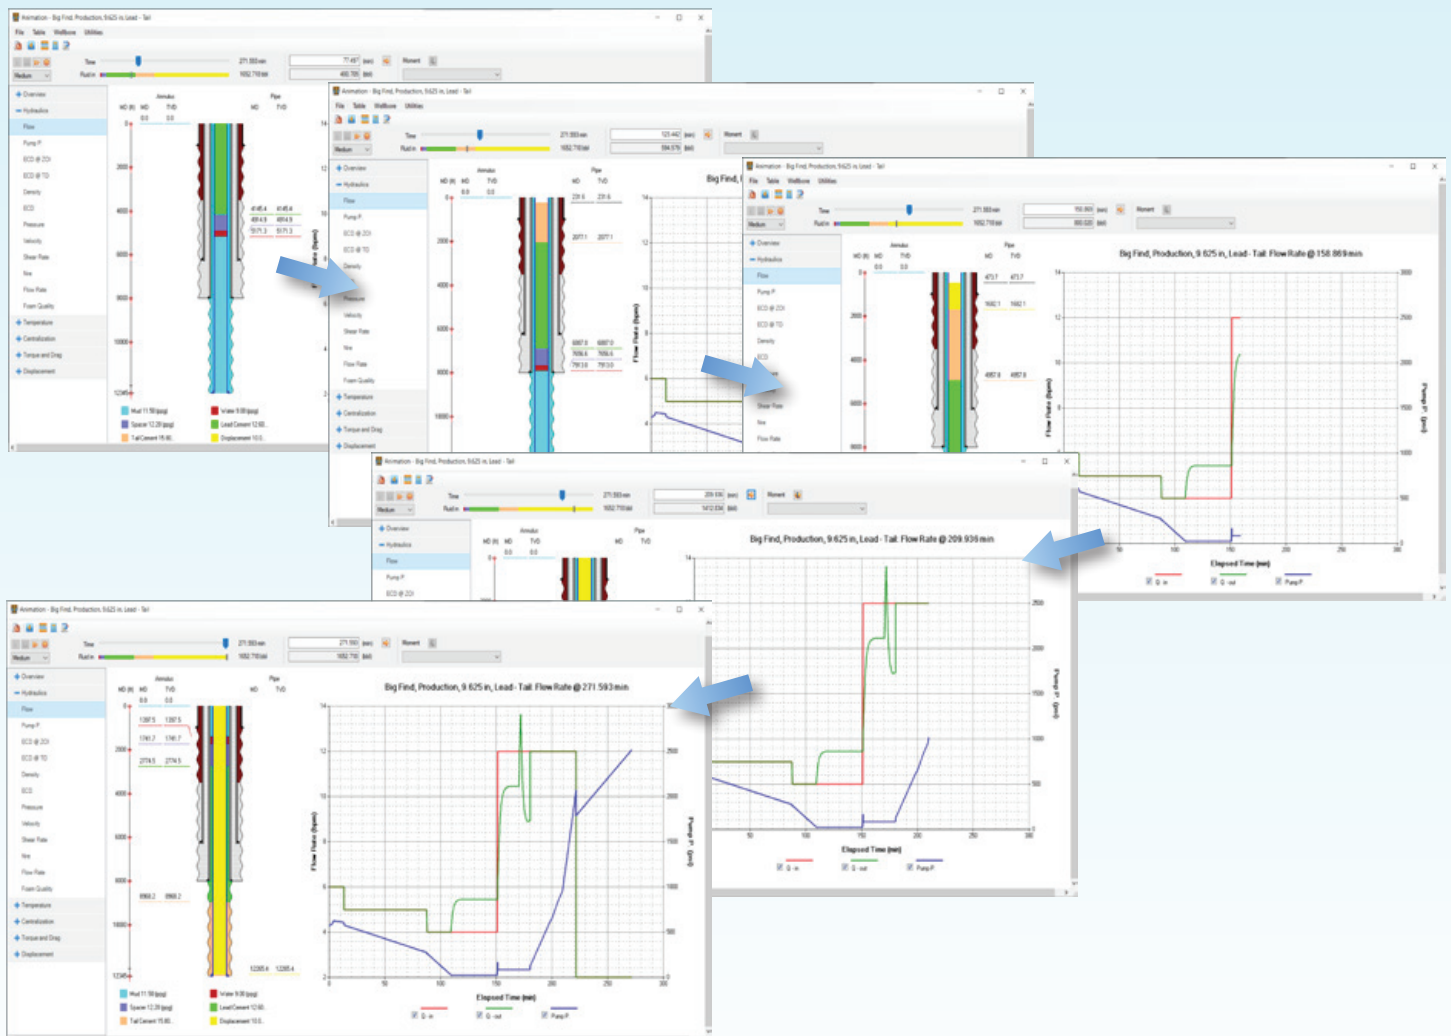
Animation - Big Find, Production, 9.625 in, Lead - Tail

File Table Wellbore Utilities

Time 271.593 min
Fluid in 1652.718 bbl
Moment

Overview
Hydraulics
Flow
Pump P
ECD @ Z
ECD @ TD
Density
ECD
Pressure
Velocity
Shear Rate
Nre
Flow Rate
Foam Quality
Temperature
Centralization
Torque and Drag
Displacement

Annulus
Pipe
MD (ft) MD TVD
0.0 0.0

Mud 11.50 (ppg)
Water 9.00 (ppg)
Spacer 12.20 (ppg)
Lead Cement 12.60...
Tail Cement 15.80...
Displacement 10.0...

Big Find, Production, 9.625 in, Lead - Tail: Flow Rate @ 158.869 min

Big Find, Production, 9.625 in, Lead - Tail: Flow Rate @ 209.936 min

Big Find, Production, 9.625 in, Lead - Tail: Flow Rate @ 271.593 min

Flow Rate (bpm)
Pump P (psi)
Elapsed Time (min)
Q - in
Q - out
Pump P

1397.5 1397.5
1741.7 1741.7
2774.5 2774.5
8968.2 8968.2
12305.4 12305.4

0 50 100 150 200 250 300
0 500 1000 1500 2000 2500 3000
2 4 6 8 10 12 14